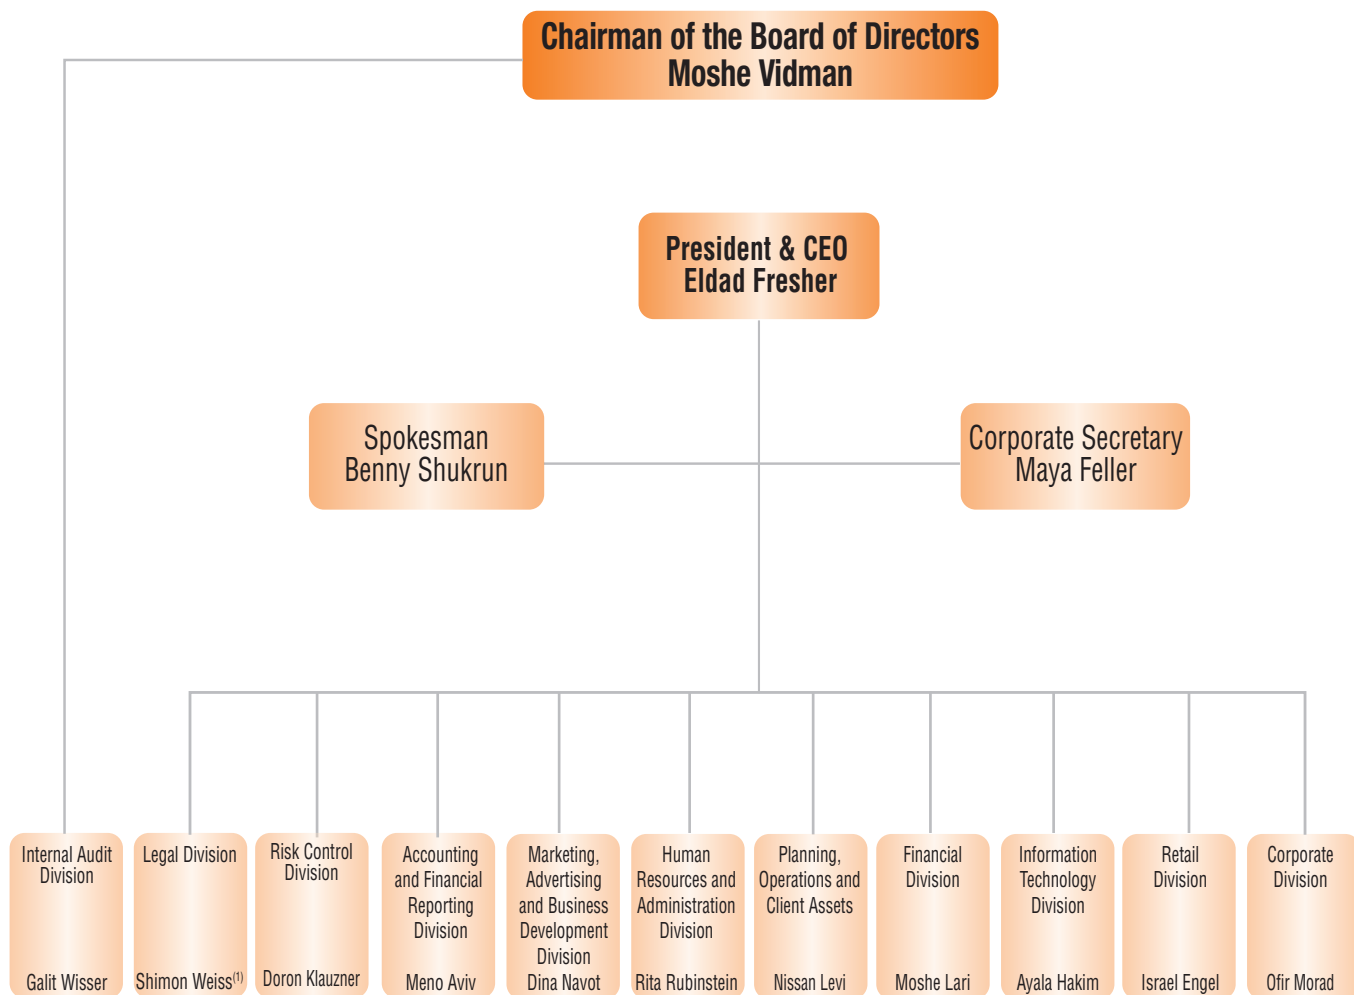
Chairman of the Board of Directors
Moshe Vidman

President & CEO
Eldad Fresher

Spokesman
Benny Shukrun

Corporate Secretary
Maya Feller

Internal Audit Division
Galit Wisser

Legal Division
Shimon Weiss$^{(1)}$

Risk Control Division
Doron Klauzner

Accounting and Financial Reporting Division
Meno Aviv

Marketing, Advertising and Business Development Division
Dina Navot

Human Resources and Administration Division
Rita Rubinstein

Planning, Operations and Client Assets
Nissan Levi

Financial Division
Moshe Lari

Information Technology Division
Ayala Hakim

Retail Division
Israel Engel

Corporate Division
Ofir Morad